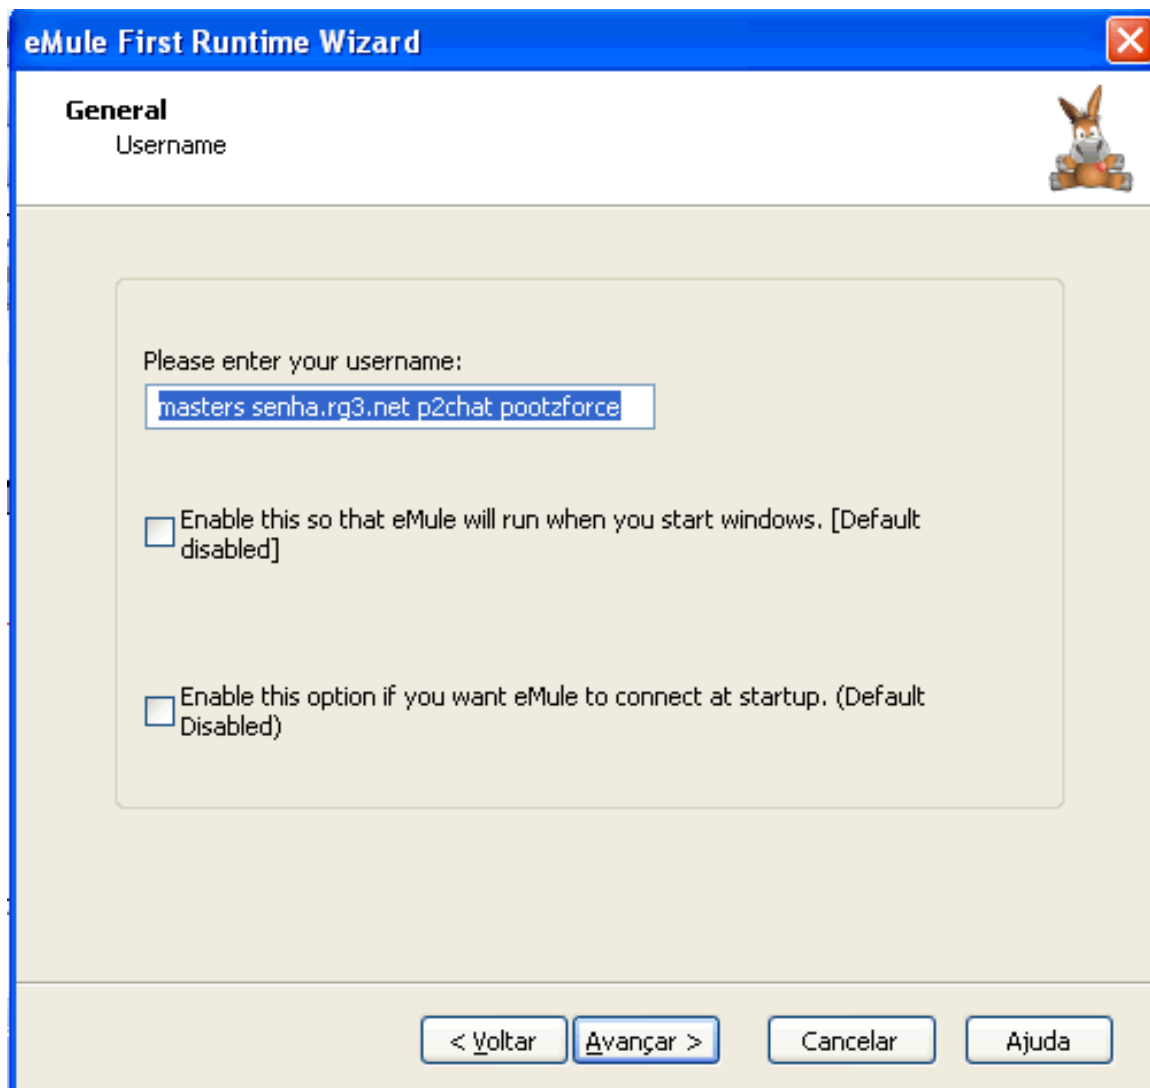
eMule First Runtime Wizard

General
Username

Please enter your username:
masters senha.rg3.net p2chat pootzforce

Enable this so that eMule will run when you start windows. [Default disabled]

Enable this option if you want eMule to connect at startup. (Default Disabled)

< Voltar | Avançar > | Cancelar | Ajuda